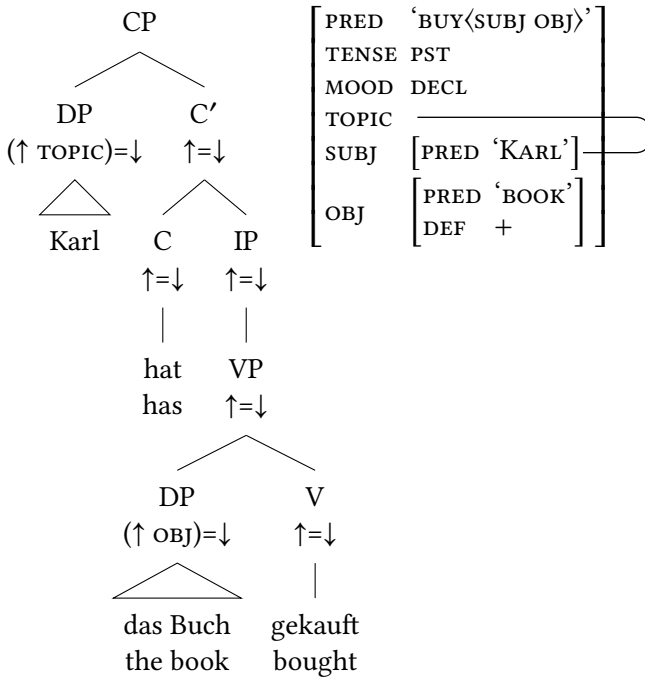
CP

DP
(↑ TOPIC)=↓
Karl

C′
↑=↓

C
↑=↓
hat
has

IP
↑=↓

VP
↑=↓

DP
(↑ OBJ)=↓
das Buch
the book

V
↑=↓
gekauft
bought

PRED ‘BUY⟨SUBJ OBJ⟩’
TENSE PST
MOOD DECL
TOPIC
SUBJ [PRED ‘KARL’]
OBJ [PRED ‘BOOK’
DEF +]